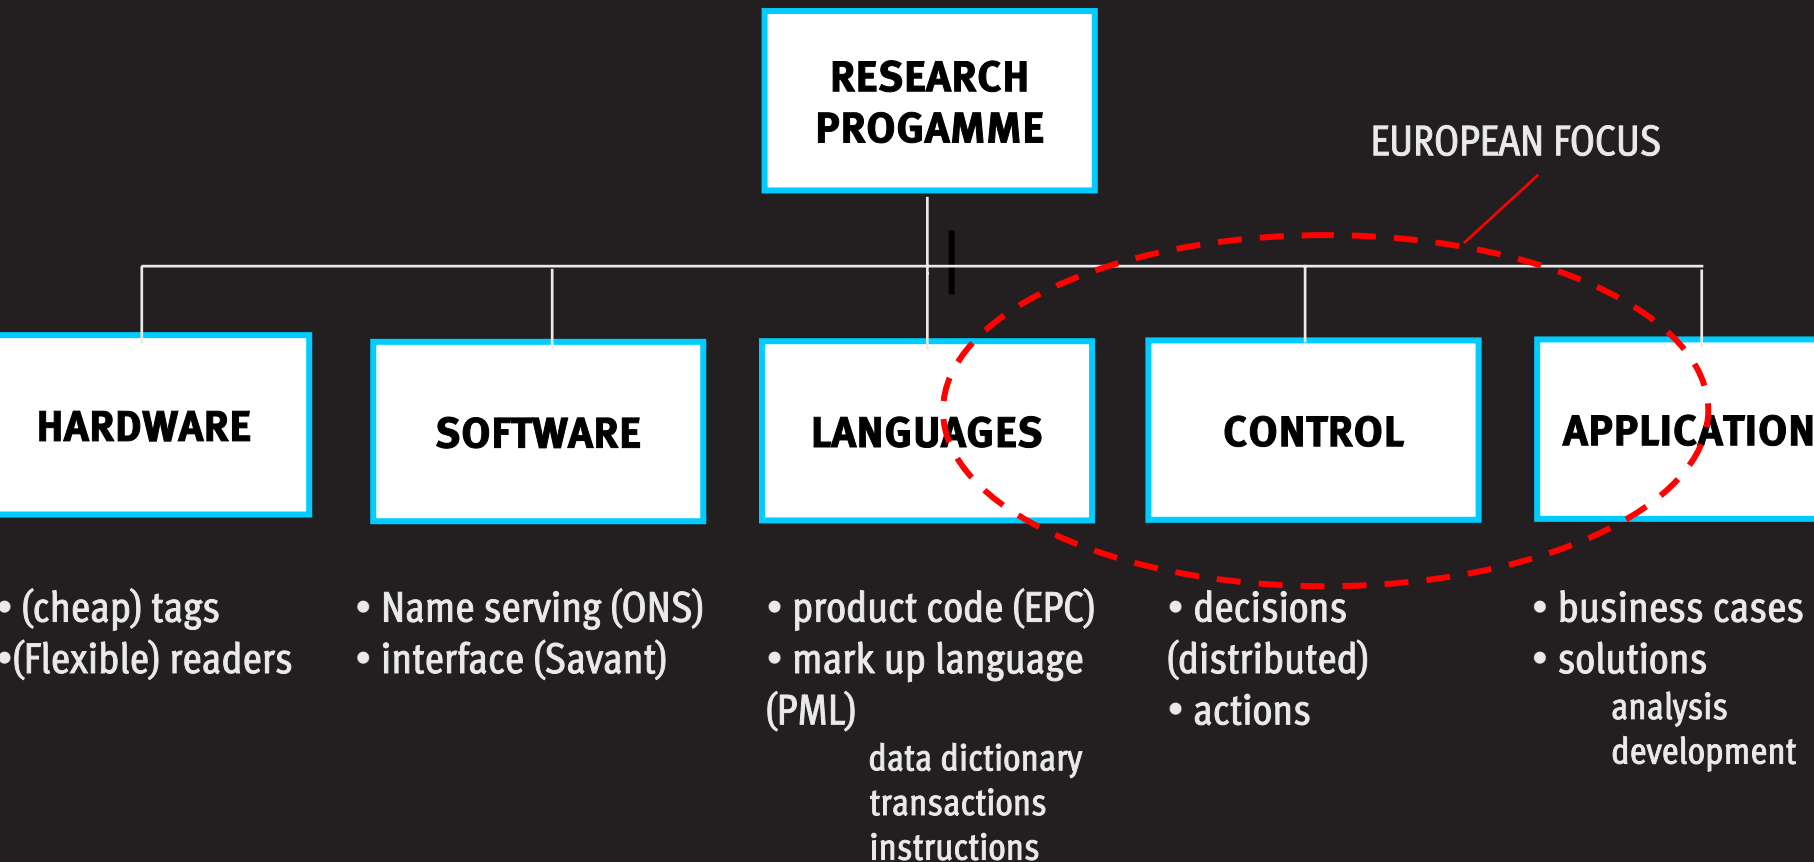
RESEARCH PROGAMME

EUROPEAN FOCUS

HARDWARE

SOFTWARE

LANGUAGES

CONTROL

APPLICATION

• (cheap) tags
•(Flexible) readers

• Name serving (ONS)
• interface (Savant)

• product code (EPC)
• mark up language (PML)
data dictionary
transactions
instructions

• decisions (distributed)
• actions

• business cases
• solutions
analysis
development